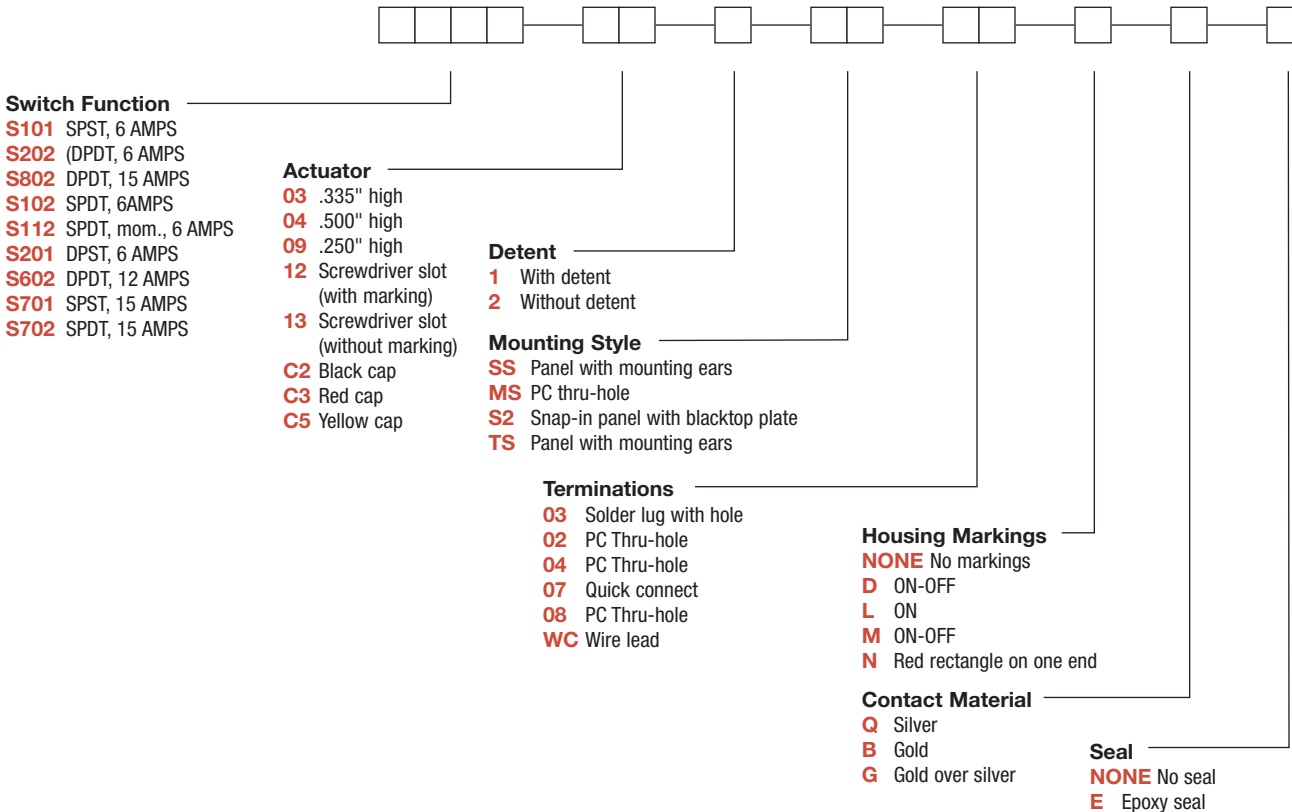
Switch Function
S101 SPST, 6 AMPS
S202 (DPDT, 6 AMPS
S802 DPDT, 15 AMPS
S102 SPDT, 6AMPS
S112 SPDT, mom., 6 AMPS
S201 DPST, 6 AMPS
S602 DPDT, 12 AMPS
S701 SPST, 15 AMPS
S702 SPDT, 15 AMPS

Actuator
03 .335" high
04 .500" high
09 .250" high
12 Screwdriver slot (with marking)
13 Screwdriver slot (without marking)
C2 Black cap
C3 Red cap
C5 Yellow cap

Detent
1 With detent
2 Without detent

Mounting Style
SS Panel with mounting ears
MS PC thru-hole
S2 Snap-in panel with blacktop plate
TS Panel with mounting ears

Terminations
03 Solder lug with hole
02 PC Thru-hole
04 PC Thru-hole
07 Quick connect
08 PC Thru-hole
WC Wire lead

Housing Markings
NONE No markings
D ON-OFF
L ON
M ON-OFF
N Red rectangle on one end

Contact Material
Q Silver
B Gold
G Gold over silver

Seal
NONE No seal
E Epoxy seal